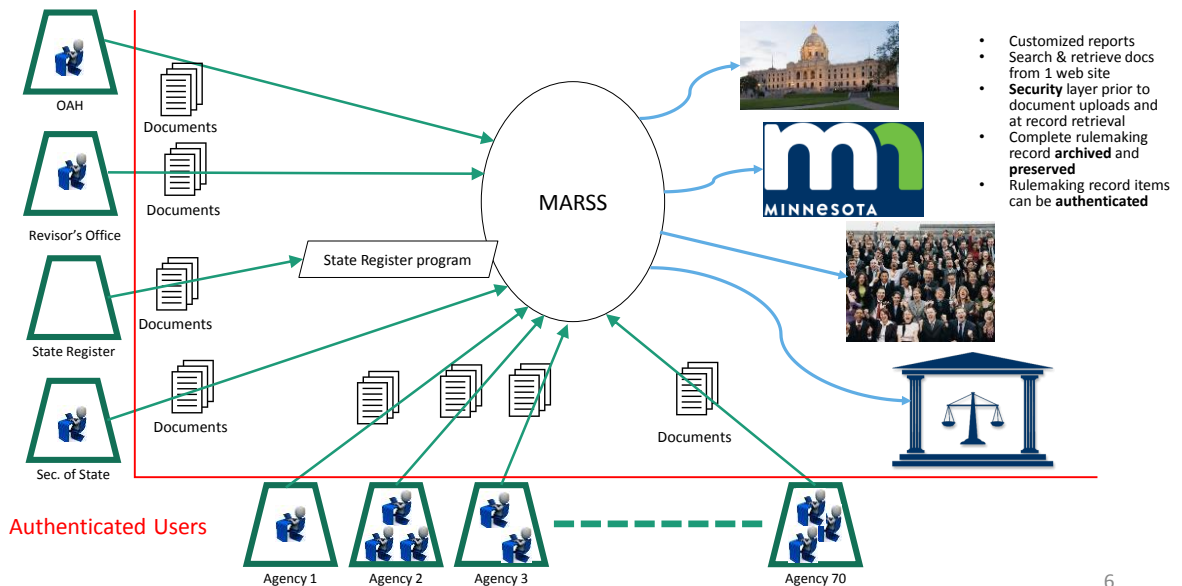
OAH

Revisor's Office

State Register

Sec. of State

Documents

Documents

Documents

Documents

State Register program

MARSS

Documents

MINNESOTA

- Customized reports
- Search & retrieve docs from 1 web site
- **Security** layer prior to document uploads and at record retrieval
- Complete rulemaking record **archived** and **preserved**
- Rulemaking record items can be **authenticated**

Authenticated Users

Agency 1

Agency 2

Agency 3

Agency 70

6